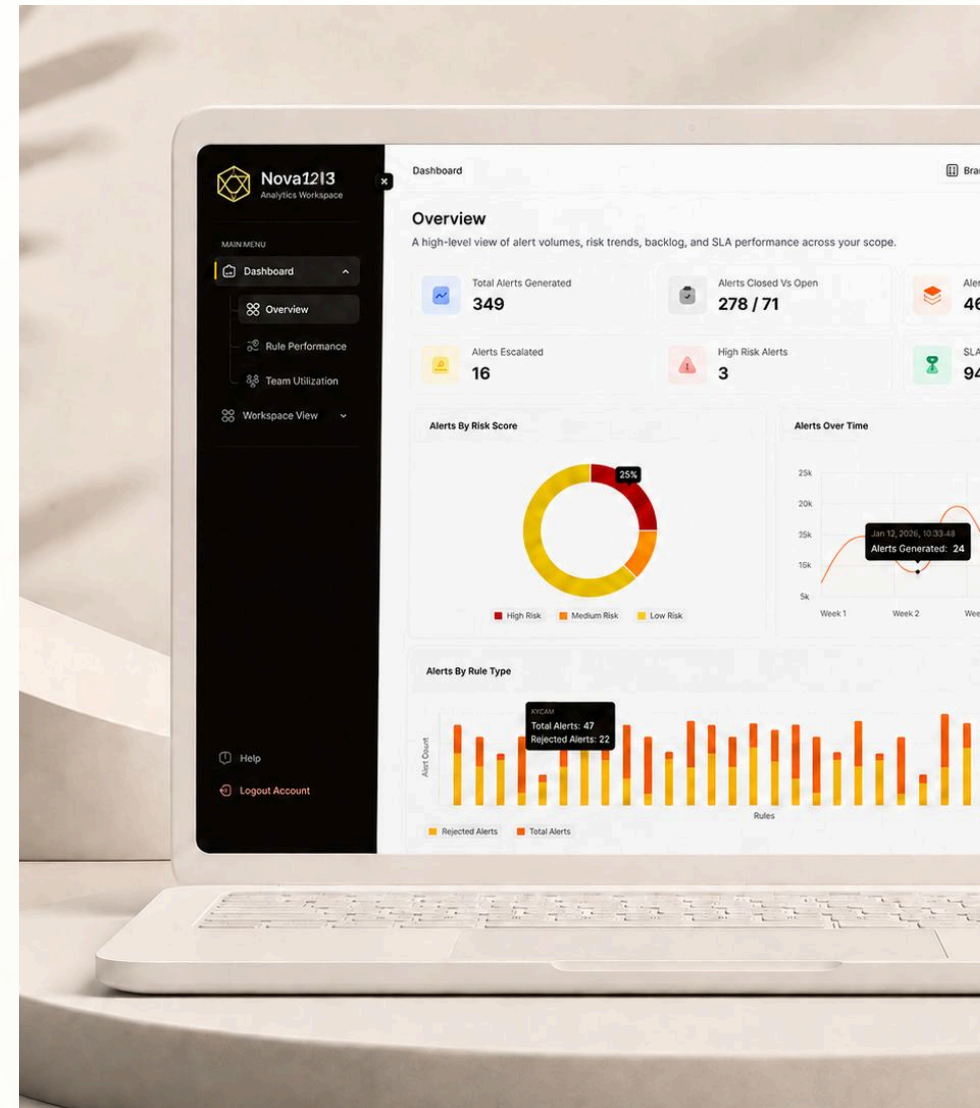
Nova1213
Analytics Workspace

MAIN MENU
Dashboard
Overview
Rule Performance
Team Utilization
Workspace View

Help
Logout Account

Dashboard

Bra

Overview
A high-level view of alert volumes, risk trends, backlog, and SLA performance across your scope.

Total Alerts Generated
349

Alerts Closed Vs Open
278 / 71

Aler
46

Alerts Escalated
16

High Risk Alerts
3

SLA
94

Alerts By Risk Score
25%
High Risk
Medium Risk
Low Risk

Alerts Over Time
25k
20k
35k
15k
5k
Jan 12, 2026, 10:33:48
Alerts Generated: 24
Week 1
Week 2
Wee

Alerts By Rule Type
KYCAM
Total Alerts: 47
Rejected Alerts: 22
Alert Count
Rules
Rejected Alerts
Total Alerts